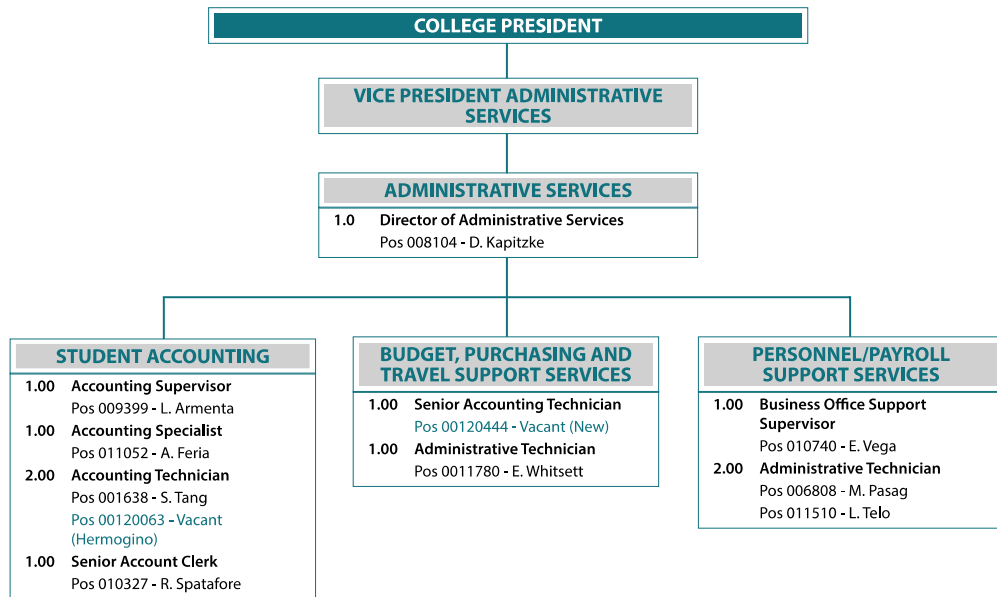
COLLEGE PRESIDENT

VICE PRESIDENT ADMINISTRATIVE SERVICES

ADMINISTRATIVE SERVICES

1.0 Director of Administrative Services
Pos 008104 - D. Kapitzke

STUDENT ACCOUNTING

1.00 Accounting Supervisor
Pos 009399 - L. Armenta

1.00 Accounting Specialist
Pos 011052 - A. Feria

2.00 Accounting Technician
Pos 001638 - S. Tang
Pos 00120063 - Vacant (Hermogino)

1.00 Senior Account Clerk
Pos 010327 - R. Spatafore

BUDGET, PURCHASING AND TRAVEL SUPPORT SERVICES

1.00 Senior Accounting Technician
Pos 00120444 - Vacant (New)

1.00 Administrative Technician
Pos 0011780 - E. Whitsett

PERSONNEL/PAYROLL SUPPORT SERVICES

1.00 Business Office Support Supervisor
Pos 010740 - E. Vega

2.00 Administrative Technician
Pos 006808 - M. Pasag
Pos 011510 - L. Telo